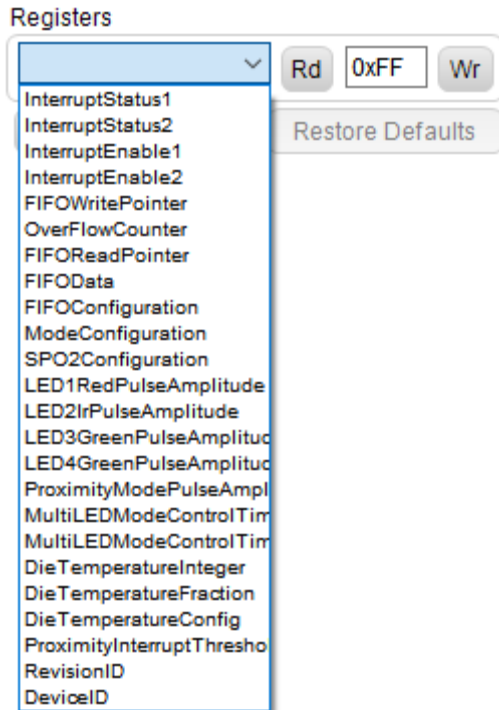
Registers

Rd 0xFF Wr

Restore Defaults

InterruptStatus1
InterruptStatus2
InterruptEnable1
InterruptEnable2
FIFOWritePointer
OverFlowCounter
FIFOReadPointer
FIFOData
FIFOConfiguration
ModeConfiguration
SPO2Configuration
LED1RedPulseAmplitude
LED2IrPulseAmplitude
LED3GreenPulseAmplituc
LED4GreenPulseAmplituc
ProximityModePulseAmpl
MultiLEDModeControlTim
MultiLEDModeControlTim
DieTemperatureInteger
DieTemperatureFraction
DieTemperatureConfig
ProximityInterruptThresho
RevisionID
DeviceID